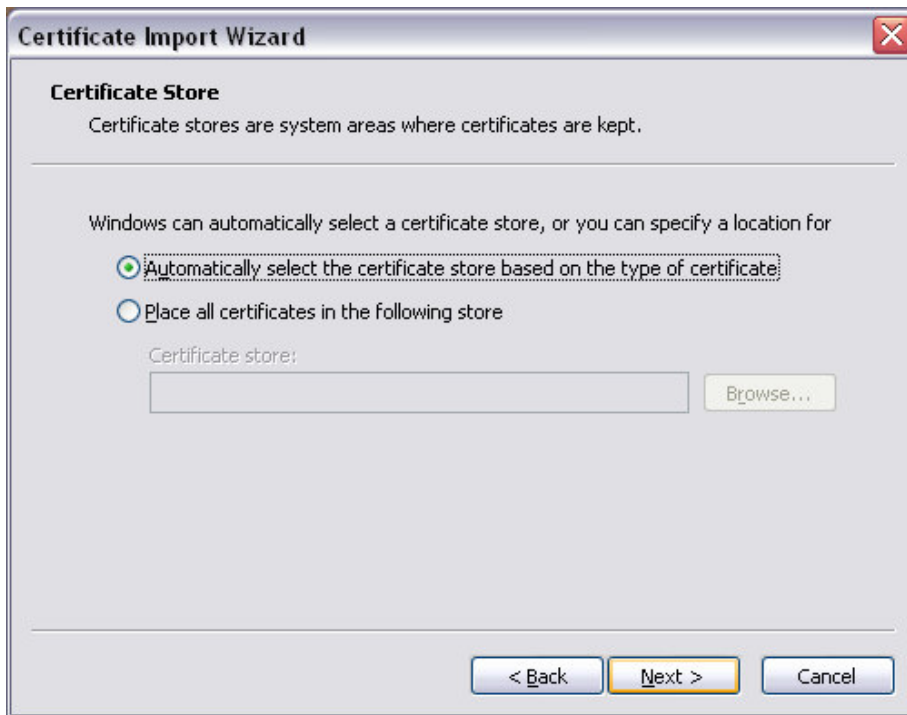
Certificate Import Wizard

Certificate Store

Certificate stores are system areas where certificates are kept.

Windows can automatically select a certificate store, or you can specify a location for

Automatically select the certificate store based on the type of certificate

Place all certificates in the following store

Certificate store:

Browse...

< Back

Next >

Cancel